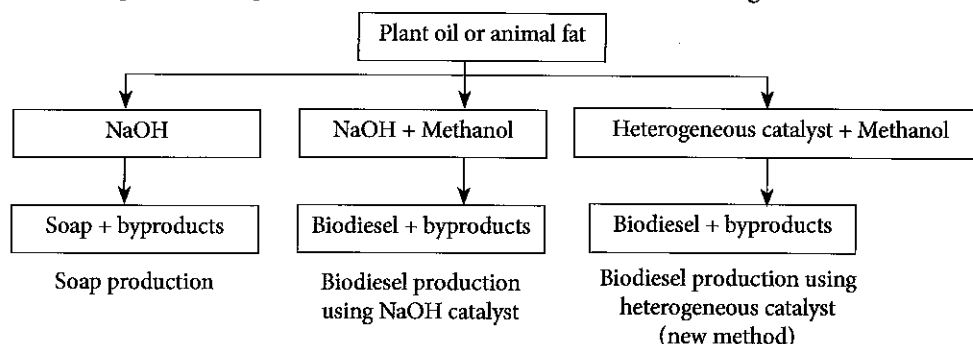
Plant oil or animal fat

NaOH

Soap + byproducts

Soap production

NaOH + Methanol

Biodiesel + byproducts

Biodiesel production using NaOH catalyst

Heterogeneous catalyst + Methanol

Biodiesel + byproducts

Biodiesel production using heterogeneous catalyst (new method)